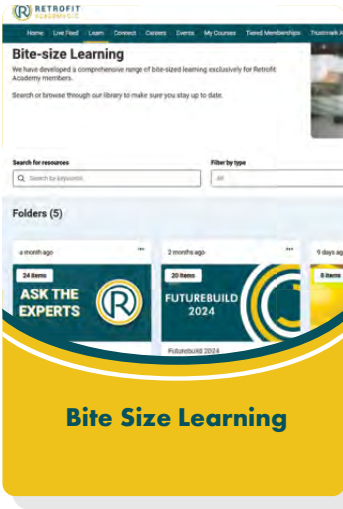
RETROFIT ACADEMY CIC

Home Live Feed Learn Connect Careers Events My Courses Tiered Memberships Trustmark A

Bite-size Learning

We have developed a comprehensive range of bite-sized learning exclusively for Retrofit Academy members.

Search or browse through our library to make sure you stay up to date.

Search for resources

Search by keywords

Filter by type

All

Folders (5)

a month ago

24 items

ASK THE EXPERTS

2 months ago

20 items

FUTUREBUILD 2024

FutureBuild 2024

9 days ag

8 items

Bite Size Learning